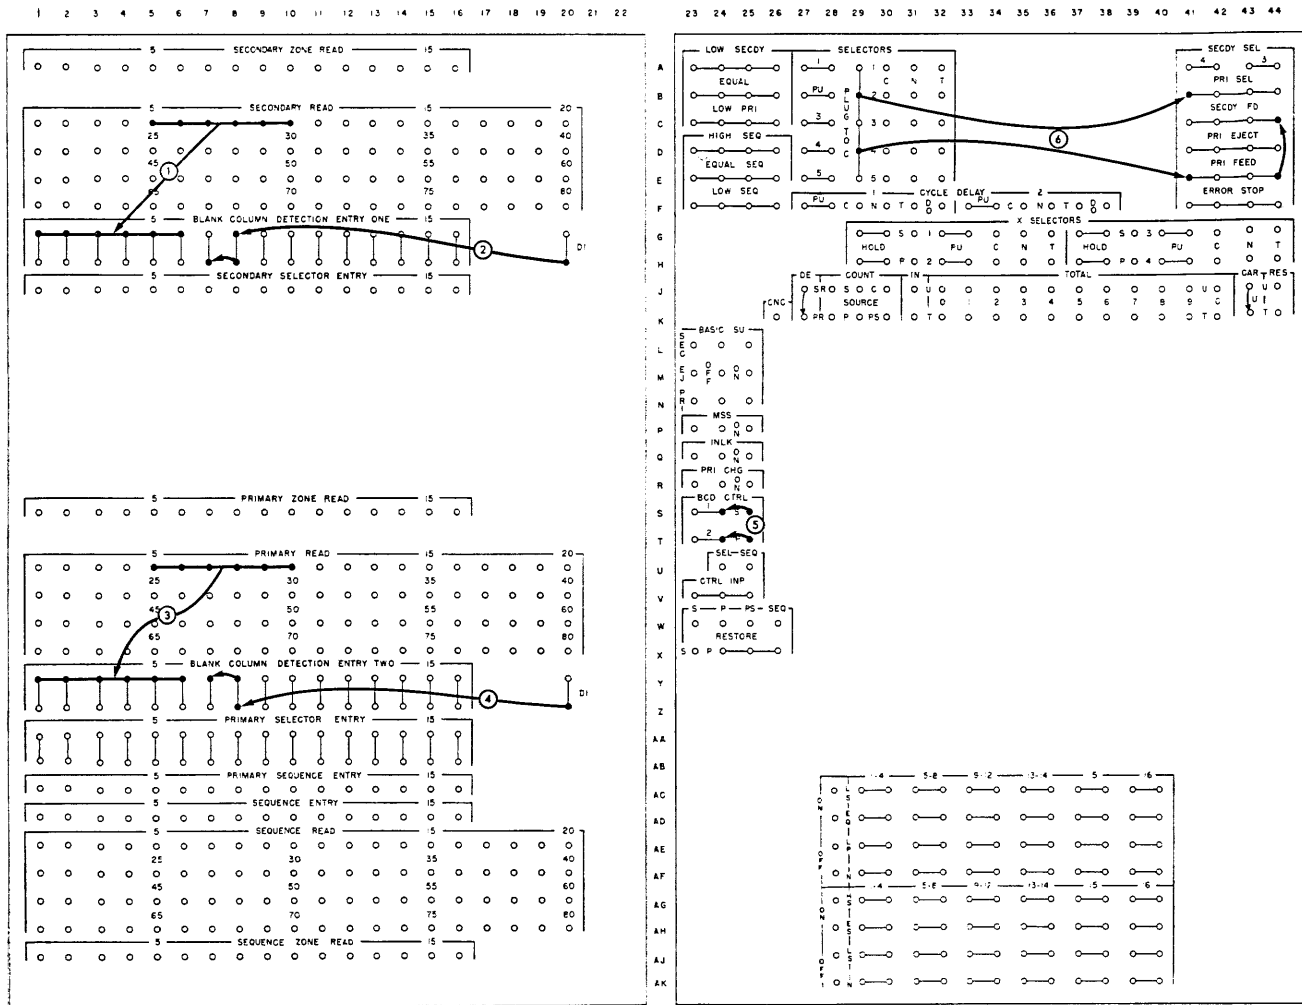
1 2 3 4 5 6 7 8 9 10 11 12 13 14 15 16 17 18 19 20 21 22

5 SECONDARY ZONE READ 15

5 SECONDARY READ 15 20
25 30 35 40
45 50 55 60
65 70 75 80

5 BLANK COLUMN DETECTION ENTRY ONE 15
DI
5 SECONDARY SELECTOR ENTRY 15

①
②

5 PRIMARY ZONE READ 15

5 PRIMARY READ 15 20
25 30 35 40
45 50 55 60
65 70 75 80

5 BLANK COLUMN DETECTION ENTRY TWO 15
DI
5 PRIMARY SELECTOR ENTRY 15
5 PRIMARY SEQUENCE ENTRY 15
5 SEQUENCE ENTRY 15
5 SEQUENCE READ 15 20
25 30 35 40
45 50 55 60
65 70 75 80
5 SEQUENCE ZONE READ 15

③
④

23 24 25 26 27 28 29 30 31 32 33 34 35 36 37 38 39 40 41 42 43 44

A B C D E F G H J K L M N P Q R S T U V W X Y Z AA AB AC AD AE AF AG AH AJ AK

LOW SECDY
EQUAL
LOW PRI
HIGH SEQ
EQUAL SEQ
LOW SEQ

SELECTORS
1 PU 3 4 5 PU
PLUG TO C
1 2 3 4 5
C N T
1 CYCLE DELAY 2
C O N O T O D PU C O N O T O D

SECDY SEL
4 3
PRI SEL
SECDY FD
PRI EJECT
PRI FEED
ERROR STOP

⑥

X SELECTORS
S O 1 HOLD P O 2 PU C N T
S O 3 HOLD P O 4 PU C N T

DE SRO PRO
COUNT S O C O SOURCE P O PS O
IN U O 0 T O
TOTAL 1 2 3 4 5 6 7 8 9 U O C T O
CAR U O T O RES
CNC

BASIC SU
SEC
EJ OFF ON
PRI
MSS ON
INLK ON
PRI CHG ON
BCD CTRL 1 S 2 P
⑤
SEL-SEQ
CTRL INP
S P PS SEQ
RESTORE
S O P

1-4 5-8 9-12 13-14 5 6
ON SEQ OFF
1-4 5-8 9-12 13-14 5 6
ON SEL OFF